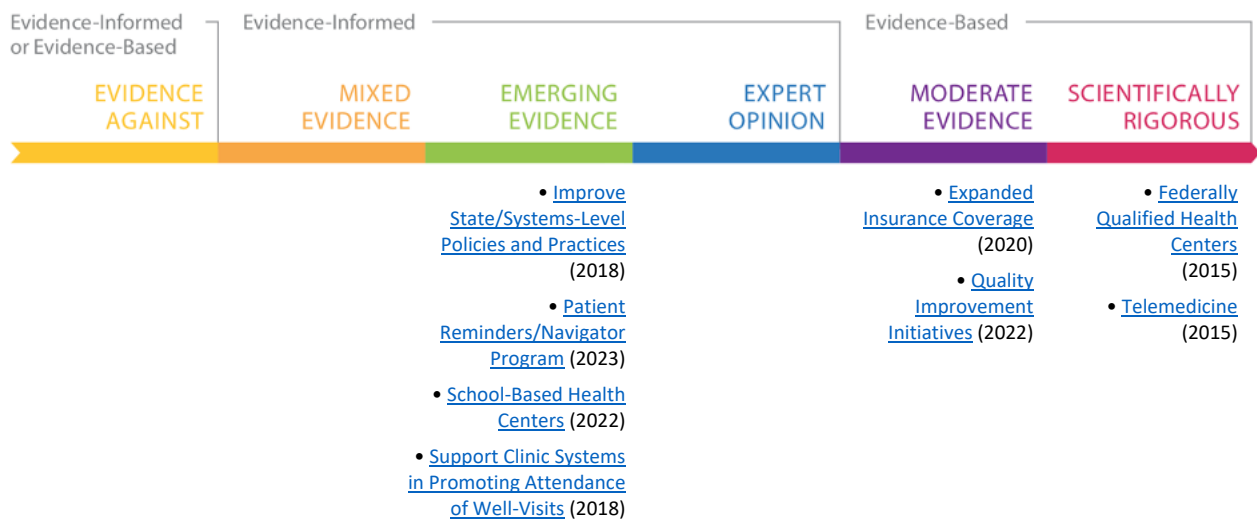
Evidence-Informed or Evidence-Based

Evidence-Informed

Evidence-Based

EVIDENCE AGAINST

MIXED EVIDENCE

EMERGING EVIDENCE

EXPERT OPINION

MODERATE EVIDENCE

SCIENTIFICALLY RIGOROUS

• Improve State/Systems-Level Policies and Practices (2018)

• Patient Reminders/Navigator Program (2023)

• School-Based Health Centers (2022)

• Support Clinic Systems in Promoting Attendance of Well-Visits (2018)

• Expanded Insurance Coverage (2020)

• Quality Improvement Initiatives (2022)

• Federally Qualified Health Centers (2015)

• Telemedicine (2015)